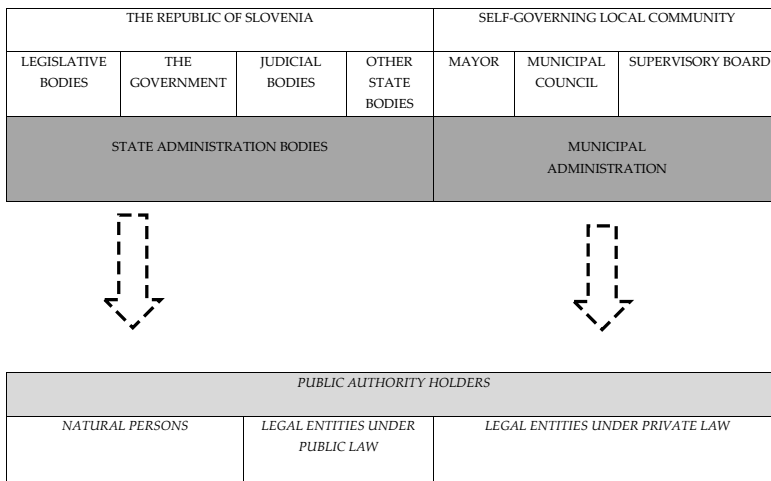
THE REPUBLIC OF SLOVENIA

SELF-GOVERNING LOCAL COMMUNITY

| LEGISLATIVE BODIES | THE GOVERNMENT | JUDICIAL BODIES | OTHER STATE BODIES | MAYOR | MUNICIPAL COUNCIL | SUPERVISORY BOARD |
|---|---|---|---|---|---|---|

STATE ADMINISTRATION BODIES

MUNICIPAL ADMINISTRATION

*PUBLIC AUTHORITY HOLDERS*

| *NATURAL PERSONS* | *LEGAL ENTITIES UNDER PUBLIC LAW* | *LEGAL ENTITIES UNDER PRIVATE LAW* |
|---|---|---|